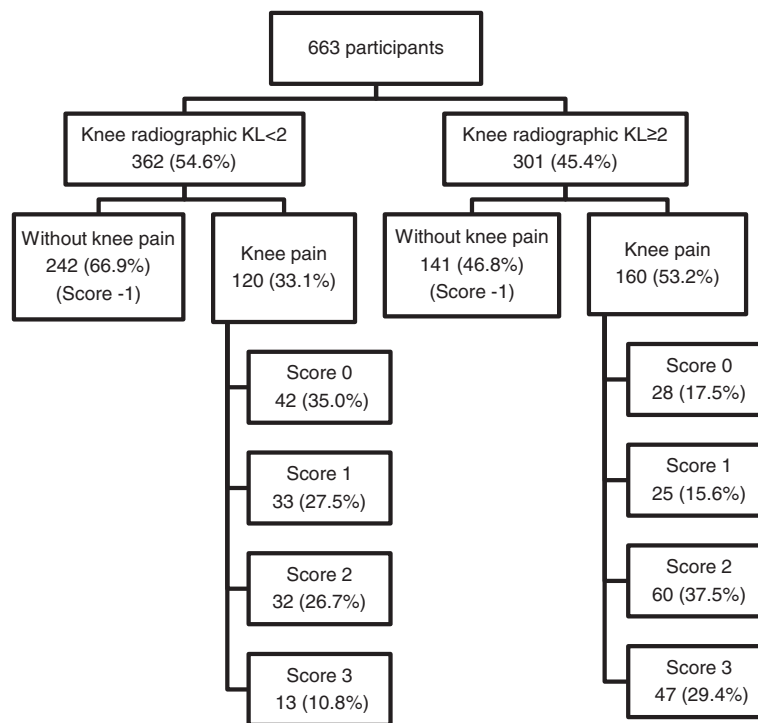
663 participants

Knee radiographic KL<2
362 (54.6%)

Knee radiographic KL≥2
301 (45.4%)

Without knee pain
242 (66.9%)
(Score -1)

Knee pain
120 (33.1%)

Without knee pain
141 (46.8%)
(Score -1)

Knee pain
160 (53.2%)

Score 0
42 (35.0%)

Score 1
33 (27.5%)

Score 2
32 (26.7%)

Score 3
13 (10.8%)

Score 0
28 (17.5%)

Score 1
25 (15.6%)

Score 2
60 (37.5%)

Score 3
47 (29.4%)